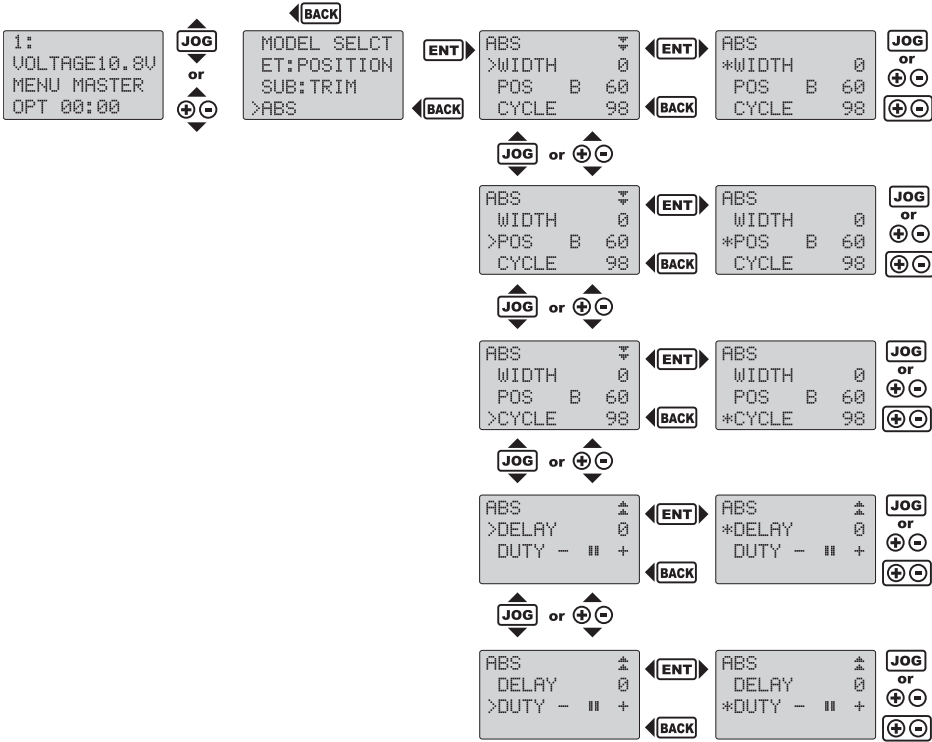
1:
VOLTAGE10.8V
MENU MASTER
OPT 00:00

JOG
or
⊕⊖

BACK

MODEL SELCT
ET:POSITION
SUB:TRIM
>ABS

BACK

ENT

ABS
>WIDTH 0
POS B 60
CYCLE 98

ENT
BACK

ABS
*WIDTH 0
POS B 60
CYCLE 98

JOG
or
⊕⊖
⊕⊖

JOG or ⊕⊖

ABS
WIDTH 0
>POS B 60
CYCLE 98

ENT
BACK

ABS
WIDTH 0
*POS B 60
CYCLE 98

JOG
or
⊕⊖
⊕⊖

JOG or ⊕⊖

ABS
WIDTH 0
POS B 60
>CYCLE 98

ENT
BACK

ABS
WIDTH 0
POS B 60
*CYCLE 98

JOG
or
⊕⊖
⊕⊖

JOG or ⊕⊖

ABS
>DELAY 0
DUTY − II +

ENT
BACK

ABS
*DELAY 0
DUTY − II +

JOG
or
⊕⊖
⊕⊖

JOG or ⊕⊖

ABS
DELAY 0
>DUTY − II +

ENT
BACK

ABS
DELAY 0
*DUTY − II +

JOG
or
⊕⊖
⊕⊖